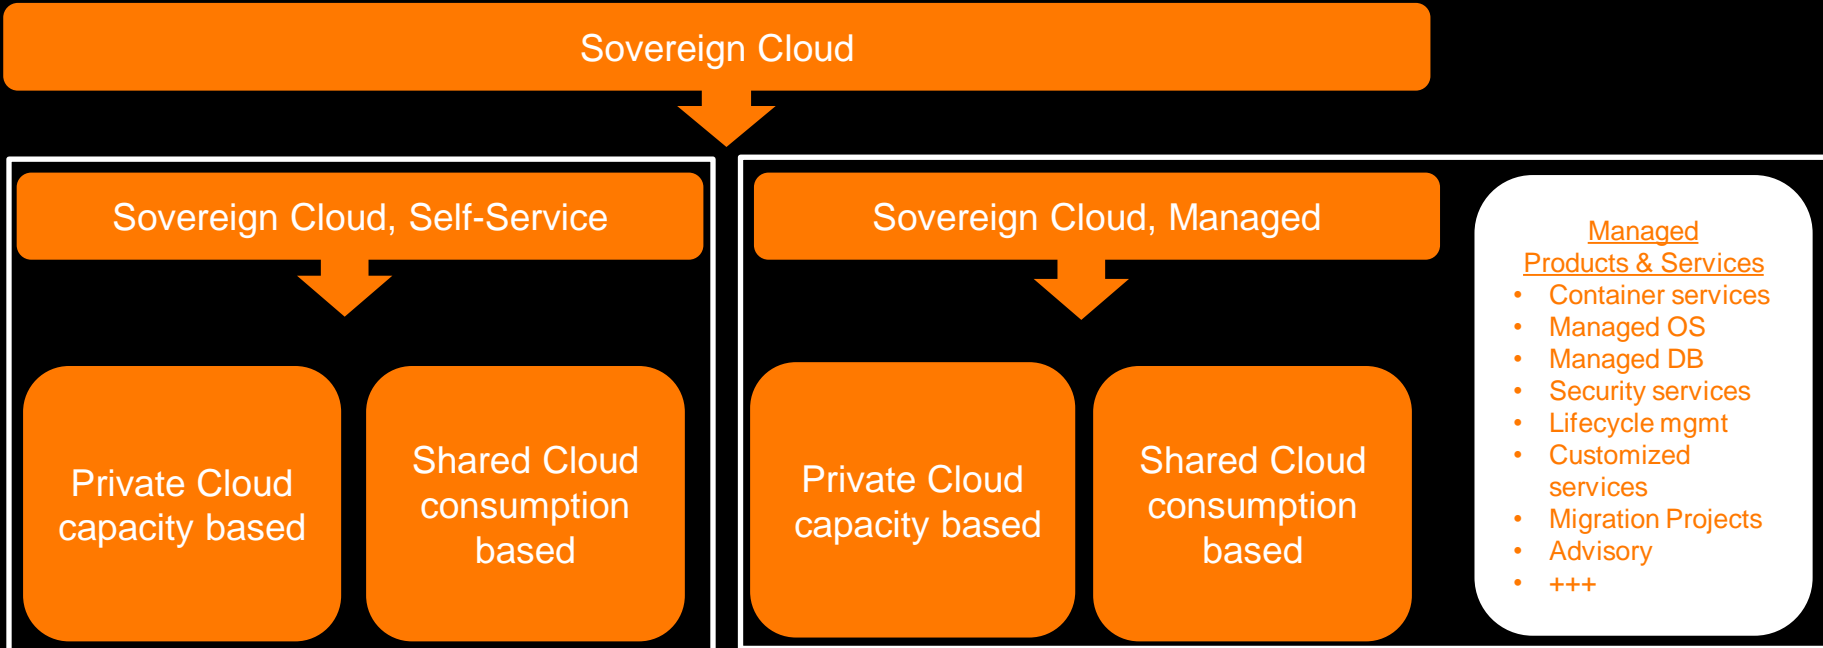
Sovereign Cloud

Sovereign Cloud, Self-Service

Private Cloud capacity based

Shared Cloud consumption based

Sovereign Cloud, Managed

Private Cloud capacity based

Shared Cloud consumption based

Managed Products & Services

- Container services
- Managed OS
- Managed DB
- Security services
- Lifecycle mgmt
- Customized services
- Migration Projects
- Advisory
- +++